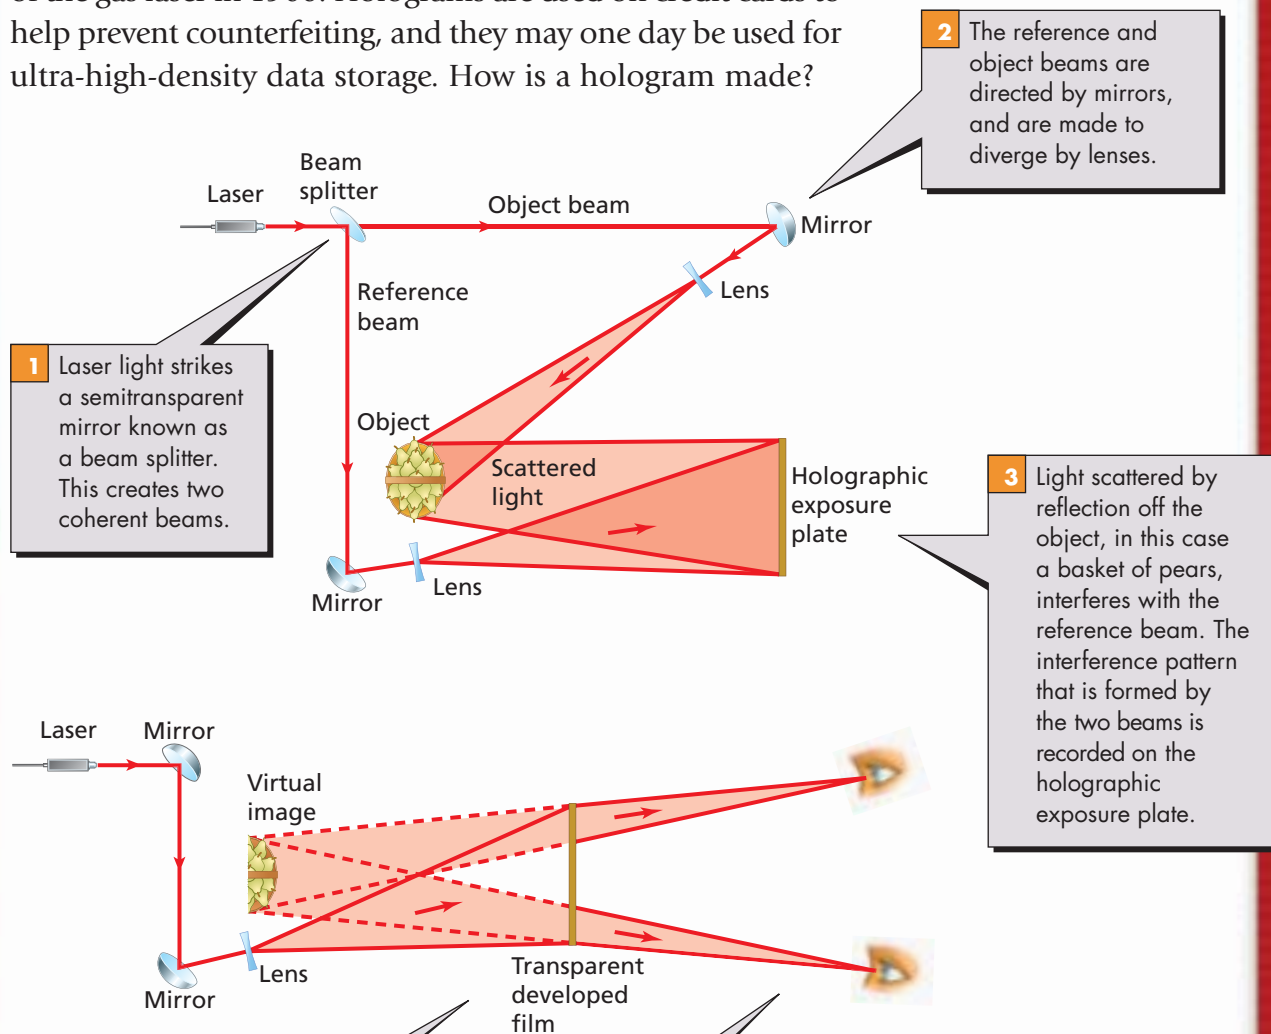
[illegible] help prevent counterfeiting, and they may one day be used for ultra-high-density data storage. How is a hologram made?

2 The reference and object beams are directed by mirrors, and are made to diverge by lenses.

Laser

Beam splitter

Object beam

Mirror

Lens

Reference beam

1 Laser light strikes a semitransparent mirror known as a beam splitter. This creates two coherent beams.

Object

Scattered light

Holographic exposure plate

3 Light scattered by reflection off the object, in this case a basket of pears, interferes with the reference beam. The interference pattern that is formed by the two beams is recorded on the holographic exposure plate.

Mirror

Lens

Laser

Mirror

Virtual image

Lens

Mirror

Transparent developed film